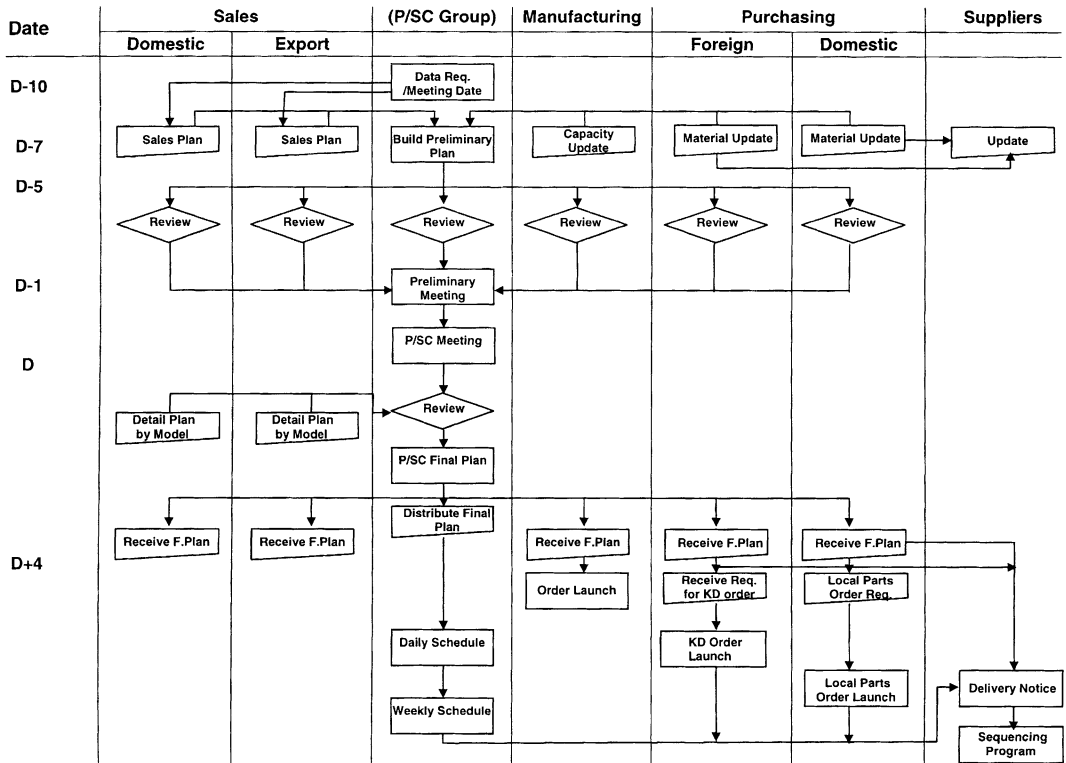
| Date | Sales | | (P/SC Group) | Manufacturing | Purchasing | | Suppliers |
|---|---|---|---|---|---|---|---|
| | Domestic | Export | | | Foreign | Domestic | |
| D-10 | | | Data Req. /Meeting Date | | | | |
| D-7 | Sales Plan | Sales Plan | Build Preliminary Plan | Capacity Update | Material Update | Material Update | Update |
| D-5 | Review | Review | Review | Review | Review | Review | |
| D-1 | | | Preliminary Meeting | | | | |
| D | | | P/SC Meeting | | | | |
| | Detail Plan by Model | Detail Plan by Model | Review | | | | |
| | | | P/SC Final Plan | | | | |
| D+4 | Receive F.Plan | Receive F.Plan | Distribute Final Plan | Receive F.Plan | Receive F.Plan | Receive F.Plan | |
| | | | | Order Launch | Receive Req. for KD order | Local Parts Order Req. | |
| | | | Daily Schedule | | KD Order Launch | | |
| | | | | | | Local Parts Order Launch | Delivery Notice |
| | | | Weekly Schedule | | | | |
| | | | | | | | Sequencing Program |